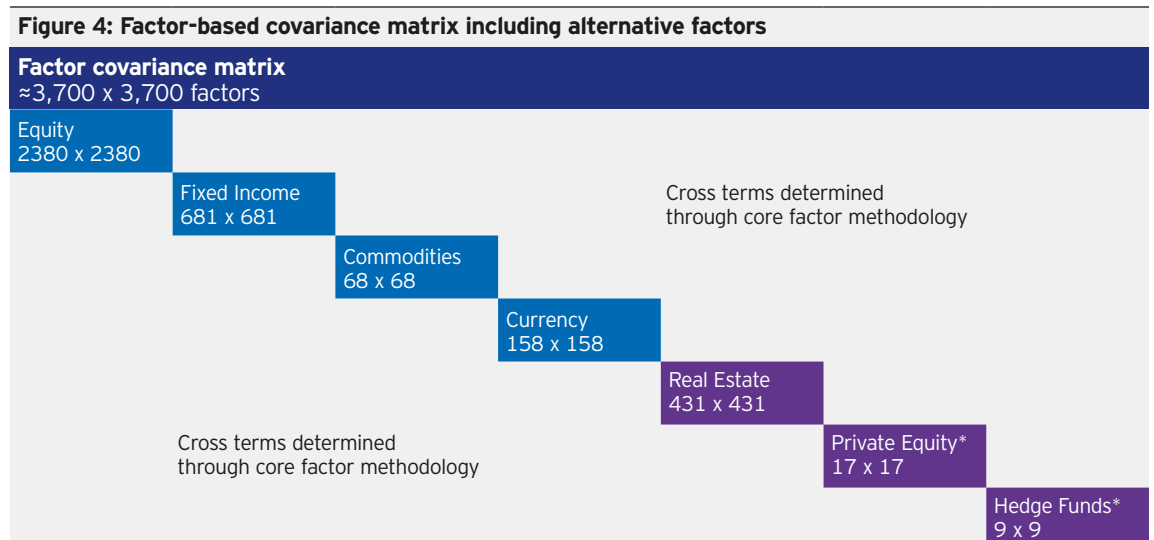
Figure 4: Factor-based covariance matrix including alternative factors

Factor covariance matrix
≈3,700 x 3,700 factors

Equity
2380 x 2380

Fixed Income
681 x 681

Cross terms determined through core factor methodology

Commodities
68 x 68

Currency
158 x 158

Real Estate
431 x 431

Cross terms determined through core factor methodology

Private Equity*
17 x 17

Hedge Funds*
9 x 9